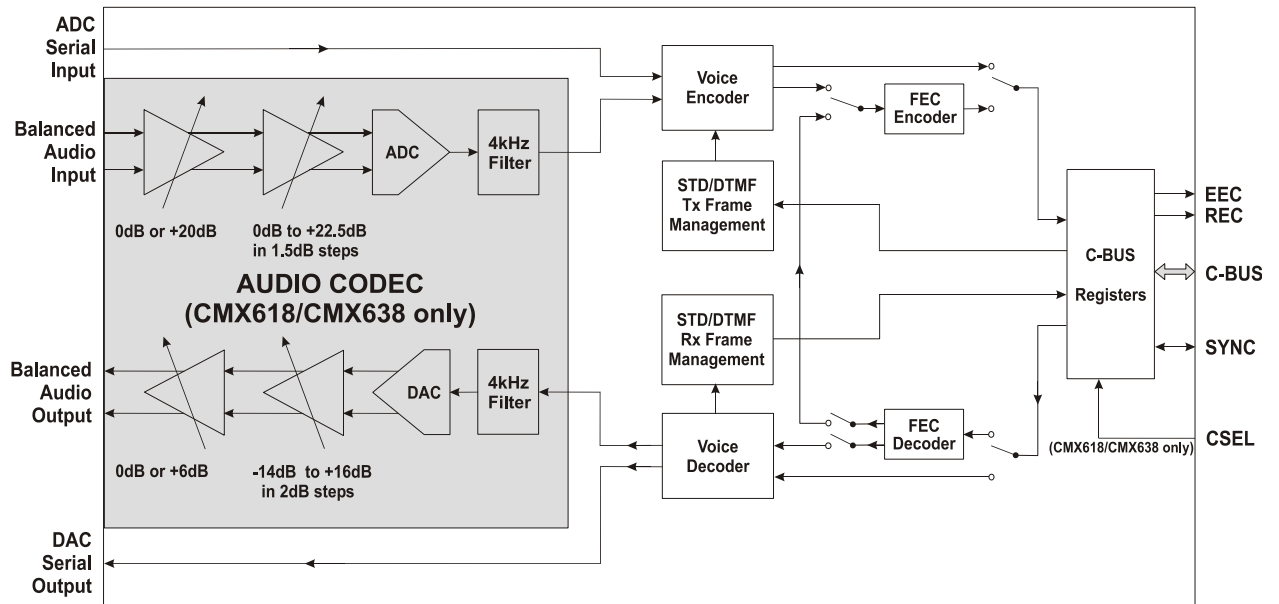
ADC Serial Input

Balanced Audio Input

ADC

4kHz Filter

0dB or +20dB

0dB to +22.5dB in 1.5dB steps

AUDIO CODEC (CMX618/CMX638 only)

Balanced Audio Output

DAC

4kHz Filter

0dB or +6dB

-14dB to +16dB in 2dB steps

DAC Serial Output

Voice Encoder

STD/DTMF Tx Frame Management

STD/DTMF Rx Frame Management

Voice Decoder

FEC Encoder

FEC Decoder

C-BUS

Registers

EEC

REC

C-BUS

SYNC

CSEL

(CMX618/CMX638 only)